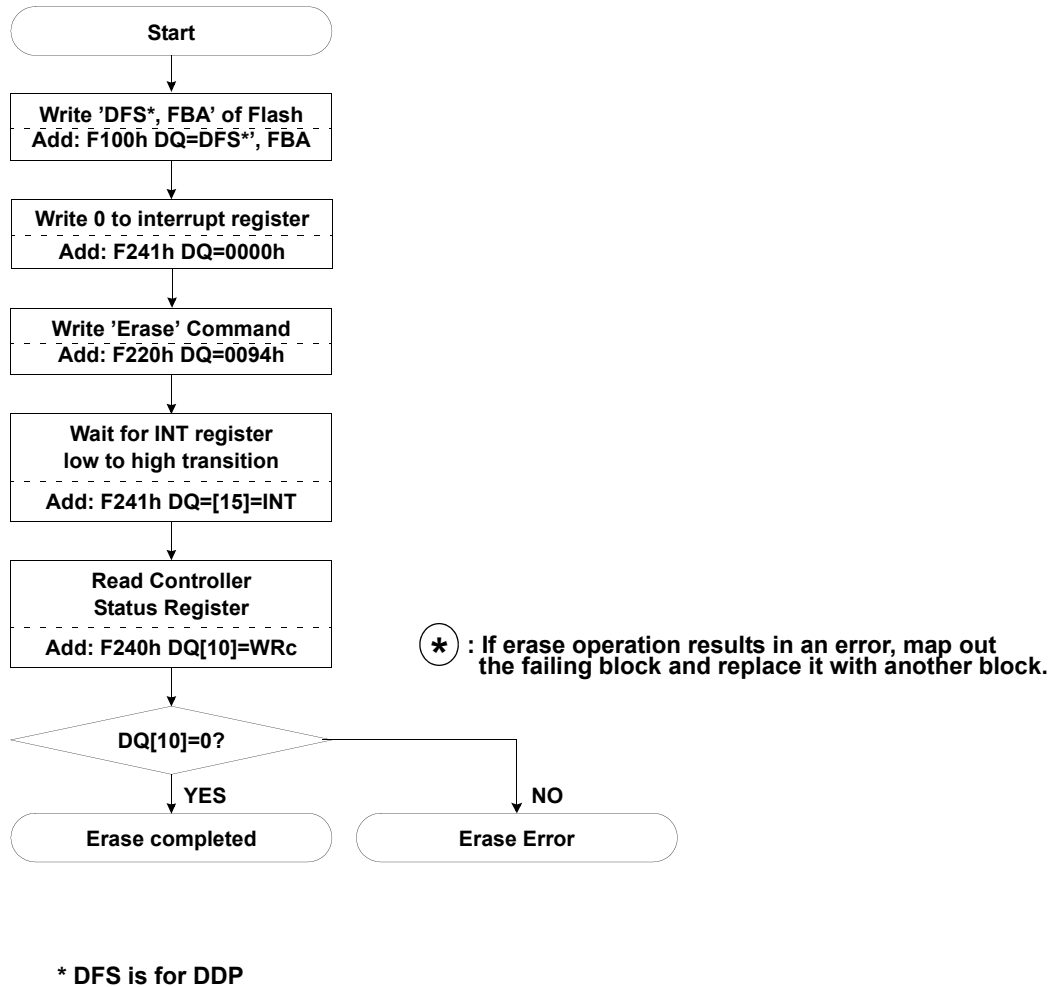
Start

Write 'DFS*, FBA' of Flash
Add: F100h DQ=DFS*', FBA

Write 0 to interrupt register
Add: F241h DQ=0000h

Write 'Erase' Command
Add: F220h DQ=0094h

Wait for INT register
low to high transition
Add: F241h DQ=[15]=INT

Read Controller
Status Register
Add: F240h DQ[10]=WRc

* : If erase operation results in an error, map out the failing block and replace it with another block.

DQ[10]=0?

YES

NO

Erase completed

Erase Error

* DFS is for DDP